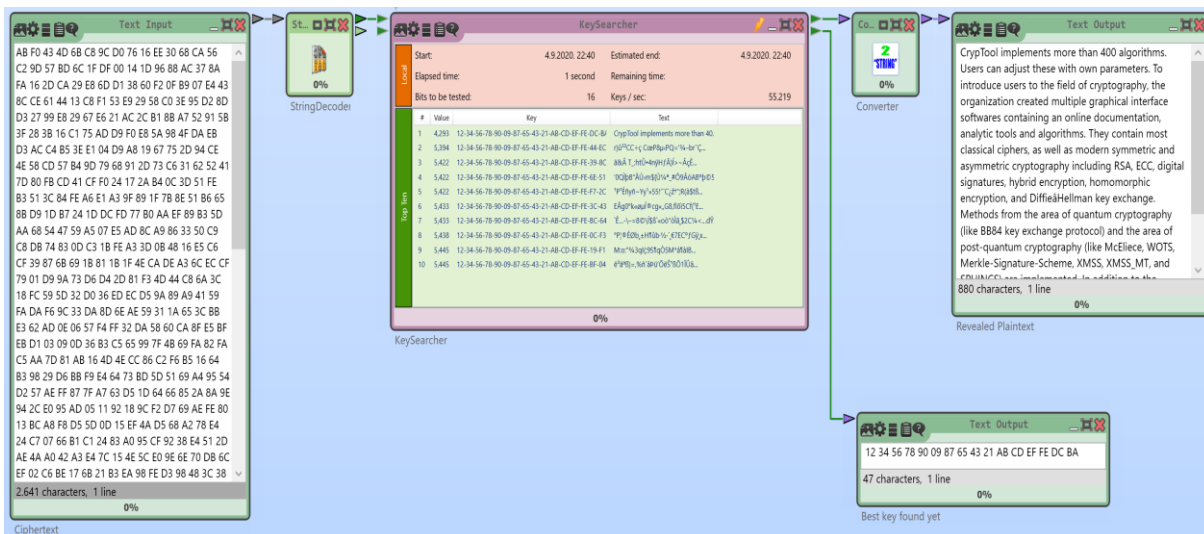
Text Input

AB F0 43 4D 6B C8 9C D0 76 16 EE 30 68 CA 56 C2 9D 57 BD 6C 1F DF 00 14 1D 96 88 AC 37 8A FA 16 2D CA 29 E8 6D D1 38 60 F2 0F B9 07 E4 43 8C CE 61 44 13 C8 F1 53 E9 29 58 C0 3E 95 D2 8D D3 27 99 E8 29 67 E6 21 AC 2C B1 8B A7 52 91 5B 3F 28 3B 16 C1 75 AD D9 F0 E8 5A 98 4F DA EB D3 AC C4 B5 3E E1 04 D9 A8 19 67 75 2D 94 CE 4E 58 CD 57 B4 9D 79 68 91 2D 73 C6 31 62 52 41 7D 80 FB CD 41 CF F0 24 17 2A B4 0C 3D 51 FE B3 51 3C 84 FE A6 E1 A3 9F 89 1F 7B 8E 51 B6 65 8B D9 1D B7 24 1D DC FD 77 B0 AA EF 89 B3 5D AA 68 54 47 59 A5 07 E5 AD 8C A9 86 33 50 C9 C8 DB 74 83 0D C3 1B FE A3 3D 0B 48 16 E5 C6 CF 39 87 6B 69 1B 81 1B 1F 4E CA DE A3 6C EC CF 79 01 D9 9A 73 D6 D4 2D 81 F3 4D 44 C8 6A 3C 18 FC 59 5D 32 D0 36 ED EC D5 9A 89 A9 41 59 FA DA F6 9C 33 DA 8D 6E AE 59 31 1A 65 3C BB E3 62 AD 0E 06 57 F4 FF 32 DA 58 60 CA 8F E5 BF EB D1 03 09 0D 36 B3 C5 65 99 7F 4B 69 FA 82 FA C5 AA 7D 81 AB 16 4D 4E CC 86 C2 F6 B5 16 64 B3 98 29 D6 BB F9 E4 64 73 BD 5D 51 69 A4 95 54 D2 57 AE FF 87 7F A7 63 D5 1D 64 66 85 2A 8A 9E 94 2C E0 95 AD 05 11 92 18 9C F2 D7 69 AE FE 80 13 BC A8 F8 D5 5D 0D 15 EF 4A D5 68 A2 78 E4 24 C7 07 66 B1 C1 24 83 A0 95 CF 92 38 E4 51 2D AE 4A A0 42 A3 E4 7C 15 4E 5C E0 9E 6E 70 DB 6C EF 02 C6 BE 17 6B 21 B3 EA 98 FE D3 98 48 3C 38

2.641 characters, 1 line
0%
Ciphertext

St...
0%
StringDecoder

KeySearcher

Local
Start: 4.9.2020. 22:40
Estimated end: 4.9.2020. 22:40
Elapsed time: 1 second
Remaining time:
Bits to be tested: 16
Keys / sec: 55.219

Top Ten

| # | Value | Key | Text |
|---|---|---|---|
| 1 | 4,293 | 12-34-56-78-90-09-87-65-43-21-AB-CD-EF-FE-DC-BA | CrypTool implements more than 40. |
| 2 | 5,394 | 12-34-56-78-90-09-87-65-43-21-AB-CD-EF-FE-44-EC | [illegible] |
| 3 | 5,422 | 12-34-56-78-90-09-87-65-43-21-AB-CD-EF-FE-39-8C | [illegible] |
| 4 | 5,422 | 12-34-56-78-90-09-87-65-43-21-AB-CD-EF-FE-6E-51 | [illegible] |
| 5 | 5,422 | 12-34-56-78-90-09-87-65-43-21-AB-CD-EF-FE-F7-2C | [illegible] |
| 6 | 5,433 | 12-34-56-78-90-09-87-65-43-21-AB-CD-EF-FE-3C-43 | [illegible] |
| 7 | 5,433 | 12-34-56-78-90-09-87-65-43-21-AB-CD-EF-FE-BC-64 | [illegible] |
| 8 | 5,438 | 12-34-56-78-90-09-87-65-43-21-AB-CD-EF-FE-0C-F3 | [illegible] |
| 9 | 5,445 | 12-34-56-78-90-09-87-65-43-21-AB-CD-EF-FE-19-F1 | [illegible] |
| 10 | 5,445 | 12-34-56-78-90-09-87-65-43-21-AB-CD-EF-FE-8F-04 | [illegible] |

0%
KeySearcher

Co...
2
"STRING"
0%
Converter

Text Output

CrypTool implements more than 400 algorithms. Users can adjust these with own parameters. To introduce users to the field of cryptography, the organization created multiple graphical interface softwares containing an online documentation, analytic tools and algorithms. They contain most classical ciphers, as well as modern symmetric and asymmetric cryptography including RSA, ECC, digital signatures, hybrid encryption, homomorphic encryption, and DiffieâHellman key exchange. Methods from the area of quantum cryptography (like BB84 key exchange protocol) and the area of post-quantum cryptography (like McEliece, WOTS, Merkle-Signature-Scheme, XMSS, XMSS_MT, and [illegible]

880 characters, 1 line
0%
Revealed Plaintext

Text Output

12 34 56 78 90 09 87 65 43 21 AB CD EF FE DC BA

47 characters, 1 line
0%
Best key found yet